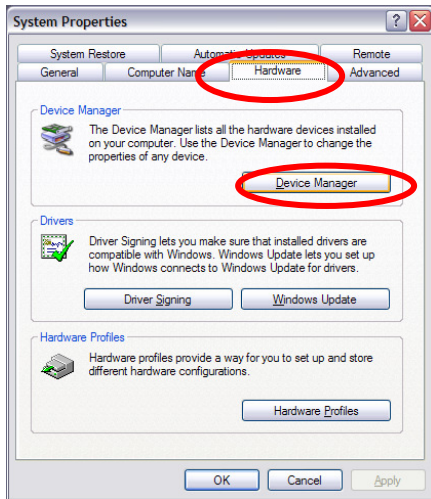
System Properties

System Restore
Automatic Updates
Remote
General
Computer Name
Hardware
Advanced

Device Manager

The Device Manager lists all the hardware devices installed on your computer. Use the Device Manager to change the properties of any device.

Device Manager

Drivers

Driver Signing lets you make sure that installed drivers are compatible with Windows. Windows Update lets you set up how Windows connects to Windows Update for drivers.

Driver Signing
Windows Update

Hardware Profiles

Hardware profiles provide a way for you to set up and store different hardware configurations.

Hardware Profiles

OK
Cancel
Apply